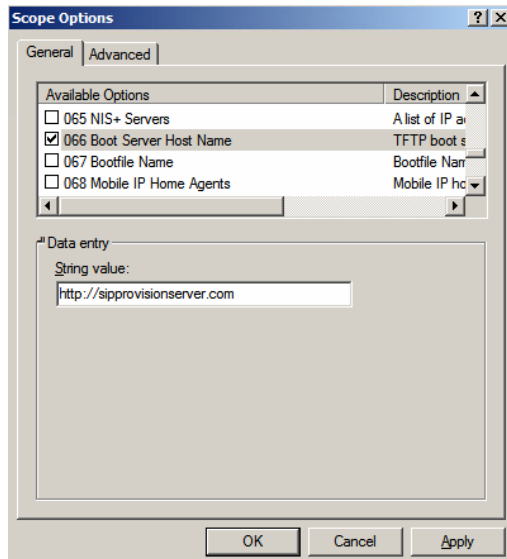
Scope Options

?

General | Advanced

| Available Options | Description |
|---|---|
| ☐ 065 NIS+ Servers | A list of IP a |
| ☑ 066 Boot Server Host Name | TFTP boot s |
| ☐ 067 Bootfile Name | Bootfile Nam |
| ☐ 068 Mobile IP Home Agents | Mobile IP ho |

Data entry

String value:

http://sipprovisionserver.com

OK Cancel Apply